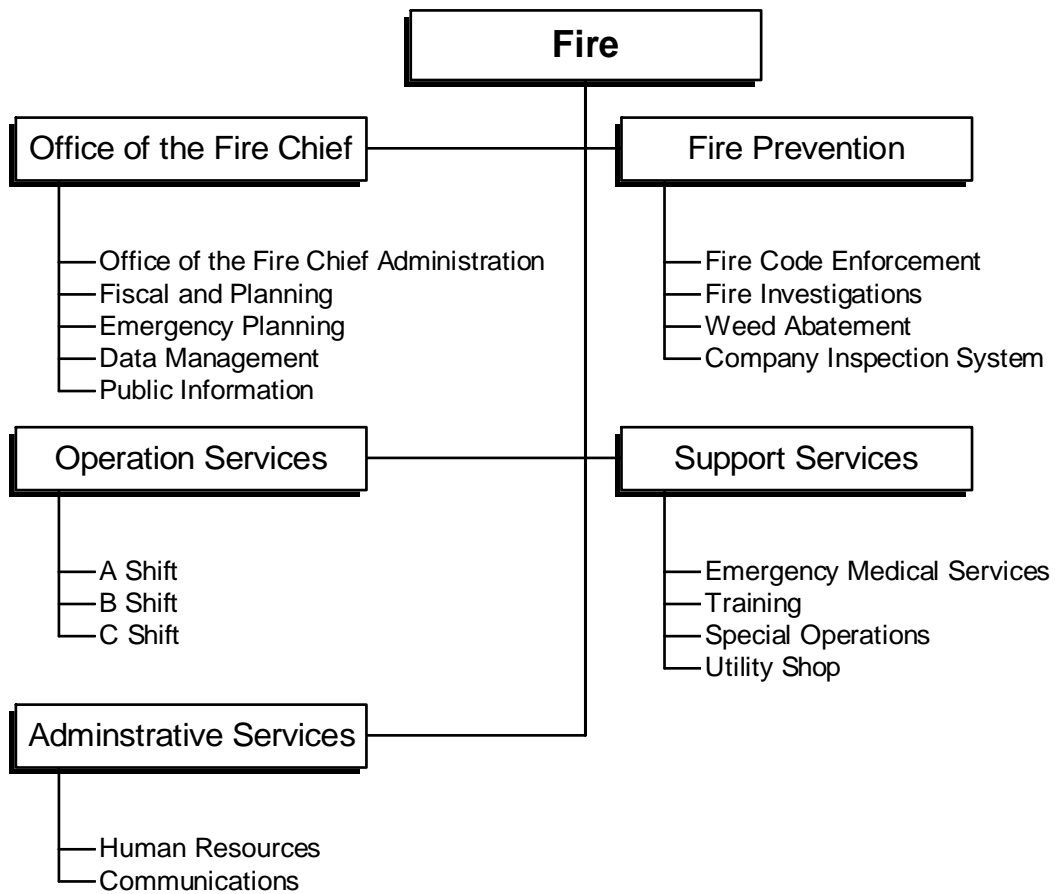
Fire

Office of the Fire Chief

Office of the Fire Chief Administration
Fiscal and Planning
Emergency Planning
Data Management
Public Information

Fire Prevention

Fire Code Enforcement
Fire Investigations
Weed Abatement
Company Inspection System

Operation Services

A Shift
B Shift
C Shift

Support Services

Emergency Medical Services
Training
Special Operations
Utility Shop

Adminstrative Services

Human Resources
Communications